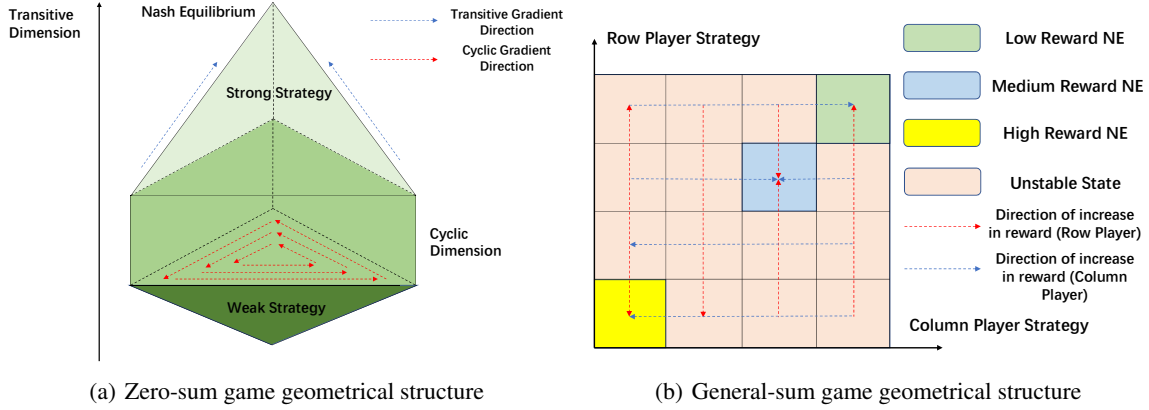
Transitive Dimension

Nash Equilibrium

Transitive Gradient Direction

Cyclic Gradient Direction

Strong Strategy

Cyclic Dimension

Weak Strategy

(a) Zero-sum game geometrical structure

Row Player Strategy

Low Reward NE

Medium Reward NE

High Reward NE

Unstable State

Direction of increase in reward (Row Player)

Direction of increase in reward (Column Player)

Column Player Strategy

(b) General-sum game geometrical structure